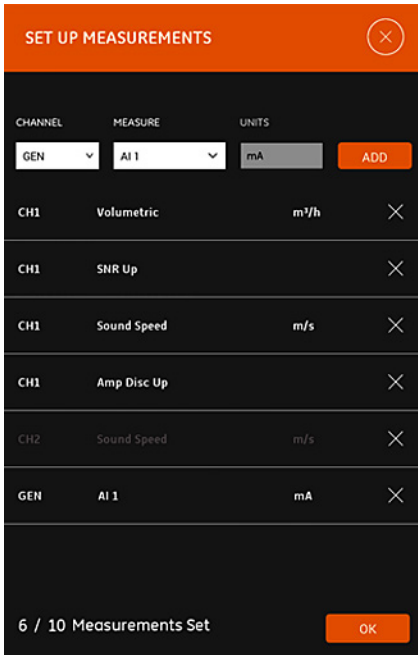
SET UP MEASUREMENTS

CHANNEL
MEASURE
UNITS

GEN
AI 1
mA
ADD

| | | |
|---|---|---|
| CH1 | Volumetric | $m^3/h$ |
| CH1 | SNR Up | |
| CH1 | Sound Speed | m/s |
| CH1 | Amp Disc Up | |
| CH2 | Sound Speed | m/s |
| GEN | AI 1 | mA |

6 / 10 Measurements Set

OK